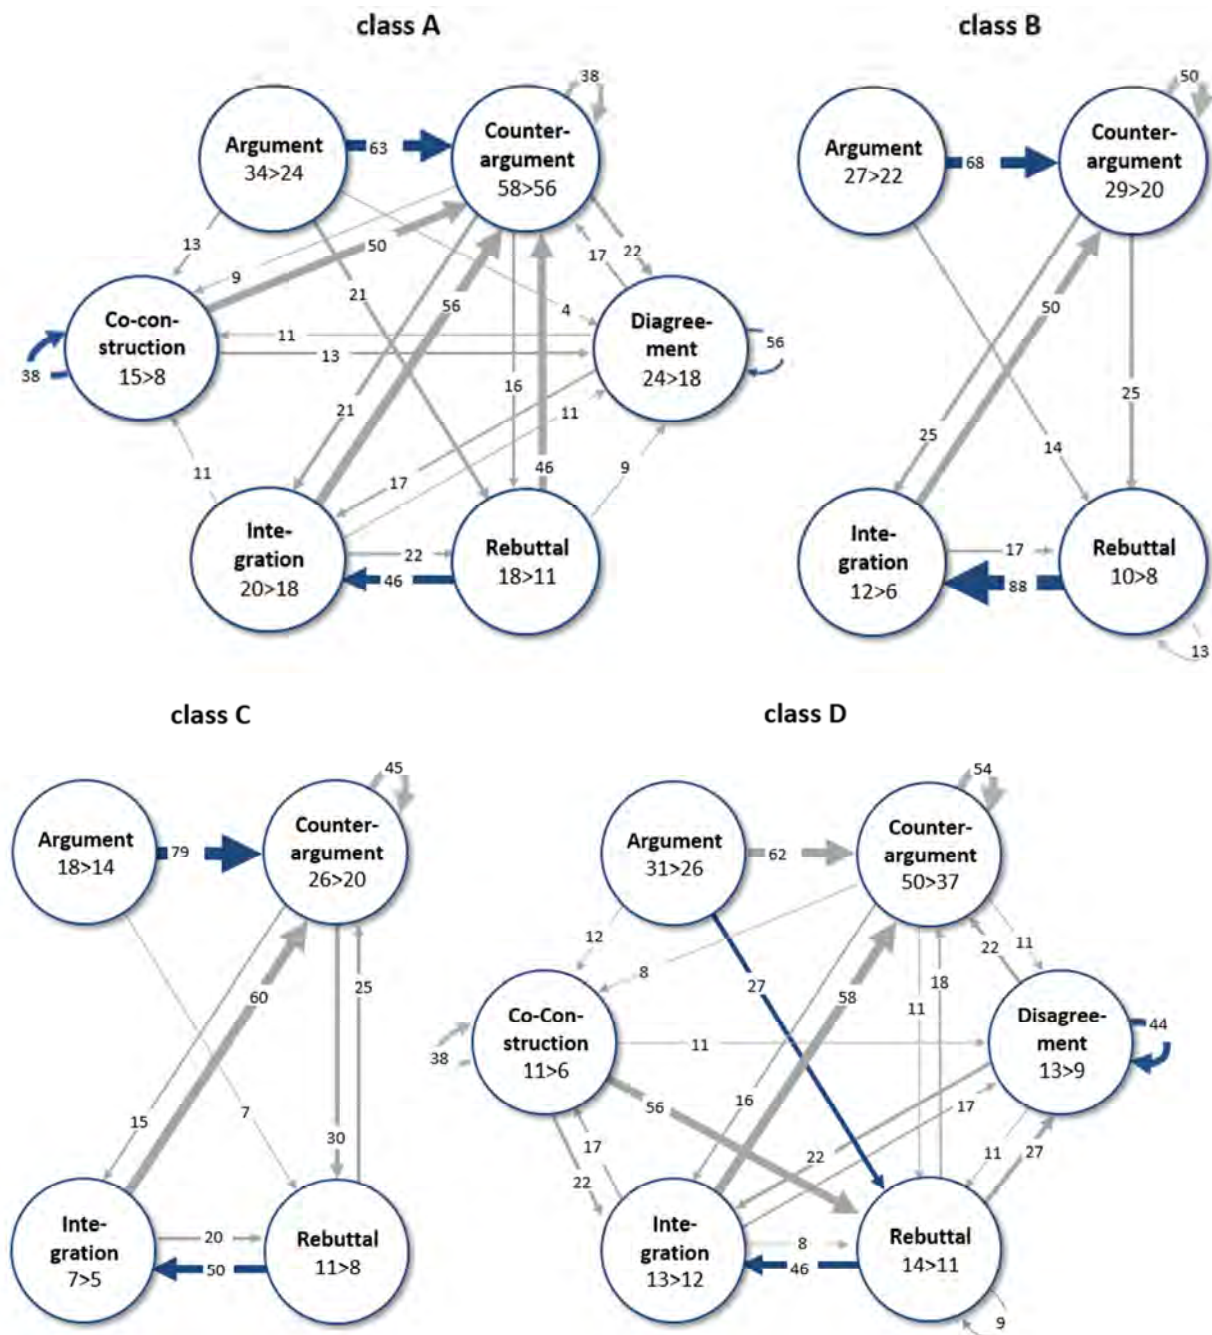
class A

Argument 34>24
Counter-argument 58>56
Co-construction 15>8
Diagreement 24>18
Integration 20>18
Rebuttal 18>11

38, 63, 13, 50, 9, 21, 56, 4, 17, 22, 11, 13, 38, 56, 16, 21, 11, 46, 11, 17, 9, 22, 46

class B

Argument 27>22
Counter-argument 29>20
Integration 12>6
Rebuttal 10>8

50, 68, 50, 25, 25, 14, 17, 88, 13

class C

Argument 18>14
Counter-argument 26>20
Integration 7>5
Rebuttal 11>8

45, 79, 60, 25, 15, 7, 30, 20, 50

class D

Argument 31>26
Counter-argument 50>37
Co-Construction 11>6
Disagreement 13>9
Integration 13>12
Rebuttal 14>11

54, 62, 12, 8, 27, 58, 22, 11, 18, 11, 38, 11, 44, 56, 16, 17, 17, 22, 22, 11, 27, 8, 46, 9